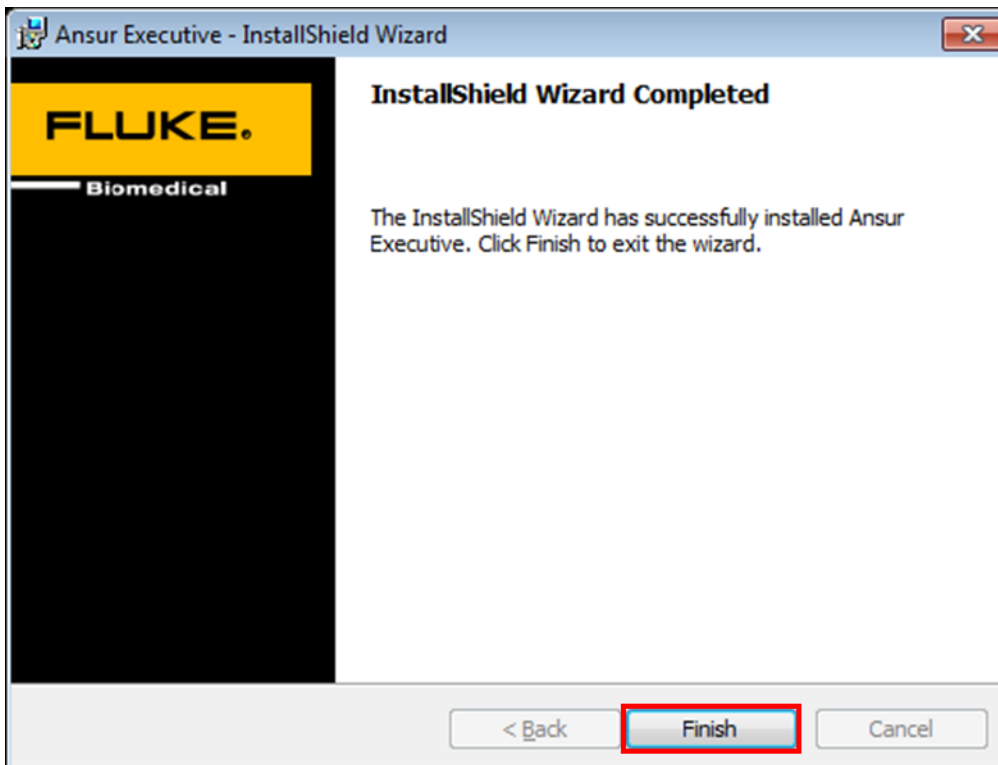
Ansur Executive - InstallShield Wizard

FLUKE.

Biomedical

InstallShield Wizard Completed

The InstallShield Wizard has successfully installed Ansur Executive. Click Finish to exit the wizard.

< Back

Finish

Cancel